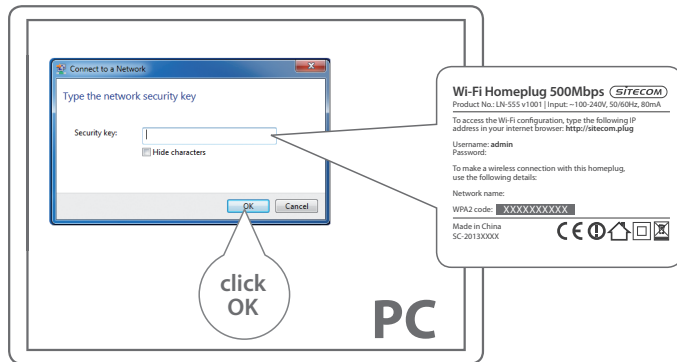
Connect to a Network

Type the network security key

Security key:

Hide characters

OK Cancel

click OK

PC

Wi-Fi Homeplug 500Mbps SITECOM

Product No.: LN-555 v1001 | Input: ~100-240V, 50/60Hz, 80mA

To access the Wi-Fi configuration, type the following IP address in your internet browser: http://sitecom.plug

Username: admin
Password:

To make a wireless connection with this homeplug, use the following details:

Network name:

WPA2 code: XXXXXXXXXX

Made in China
SC-2013XXXX